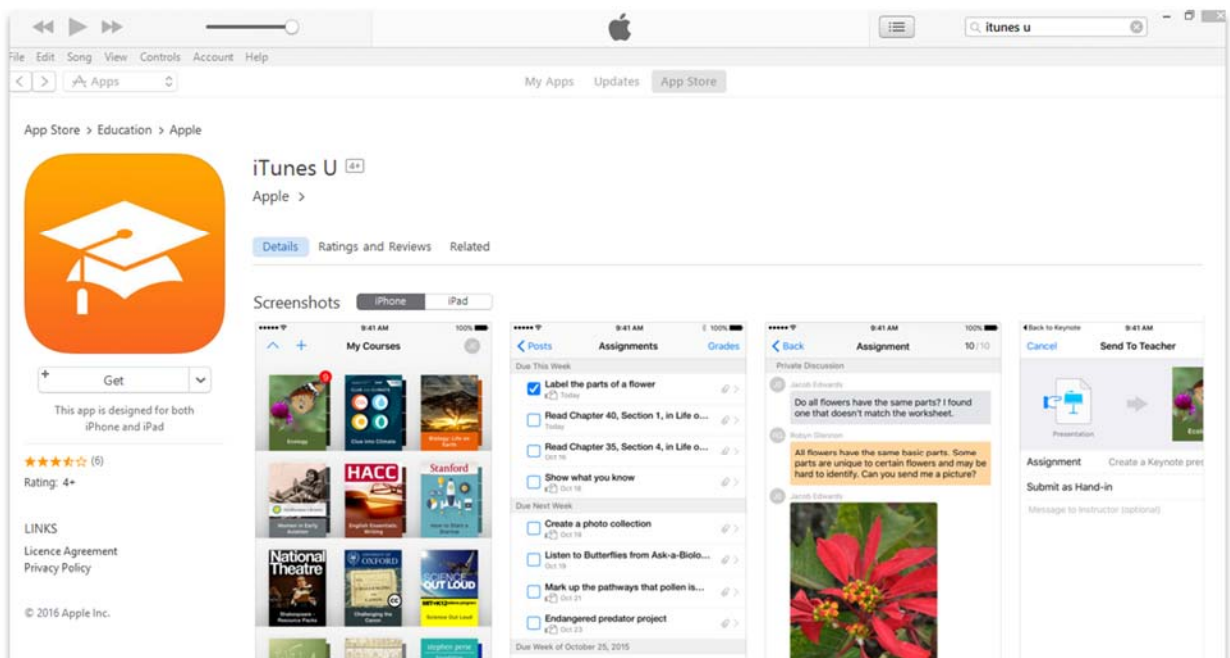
itunes u

File Edit Song View Controls Account Help

Apps

My Apps Updates App Store

App Store > Education > Apple

iTunes U 4+

Apple >

Details Ratings and Reviews Related

Screenshots iPhone iPad

Get

This app is designed for both iPhone and iPad

★★★★☆ (6)

Rating: 4+

LINKS

Licence Agreement

Privacy Policy

© 2016 Apple Inc.

9:41 AM 100%

My Courses

9

Ecology

Clue into Climate

Biology: Life on Earth

HACC

Stanford

Women in Early Aviation

English Essentials Writing

How to Start a Startup

National Theatre

OXFORD

SCIENCE OUT LOUD

Shakespeare – Resource Packs

Challenging the Canon

Science Out Loud

9:41 AM 100%

Posts Assignments Grades

Due This Week

Label the parts of a flower

Today

Read Chapter 40, Section 1, in Life o...

Today

Read Chapter 35, Section 4, in Life o...

Oct 16

Show what you know

Oct 18

Due Next Week

Create a photo collection

Oct 19

Listen to Butterflies from Ask-a-Biolo...

Oct 19

Mark up the pathways that pollen is...

Oct 21

Endangered predator project

Oct 23

Due Week of October 25, 2015

9:41 AM 100%

Back Assignment 10/10

Private Discussion

Jacob Edwards

Do all flowers have the same parts? I found one that doesn't match the worksheet.

Robyn Stevenson

All flowers have the same basic parts. Some parts are unique to certain flowers and may be hard to identify. Can you send me a picture?

Jacob Edwards

Back to Keynote 9:41 AM

Cancel Send To Teacher

Presentation

Assignment Create a Keynote pres

Submit as Hand-in

Message to Instructor (optional)